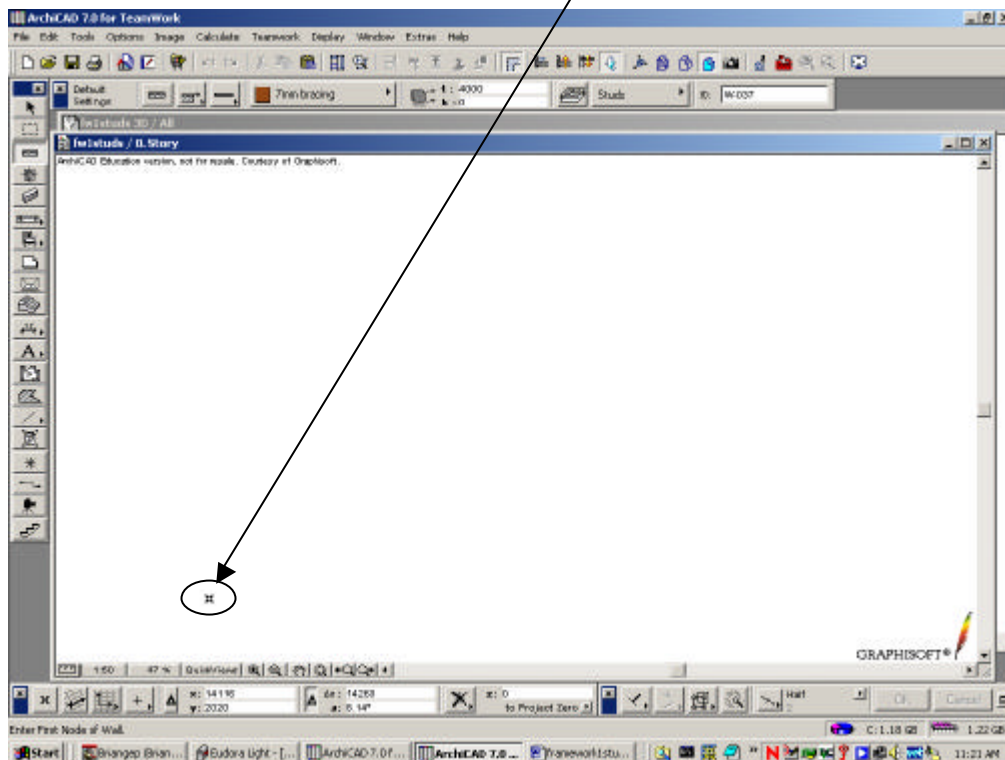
ArchiCAD 7.0 for TeamWork
File Edit Tools Options Image Calculate Teamwork Display Window Extras Help
Default Settings
7mm bracing
1: 4000
Studs
ID: W-037
fwlstuds 3D / All
fwlstuds / 0. Story
ArchiCAD Education version, not for resale. Courtesy of Graphisoft.
GRAPHISOFT®
1:50
47 %
QuickView
x: 14116
y: 2020
dr: 14268
a: 8.14°
z: 0
to Project Zero
Half
OK
Cancel
Enter First Node of Wall.
C: 1.18 GB
1.22 GB
Start
Brangep (Brian...
Eudora Light - [...
ArchiCAD 7.0 f...
ArchiCAD 7.0 ...
frameworkstu...
11:21 AM